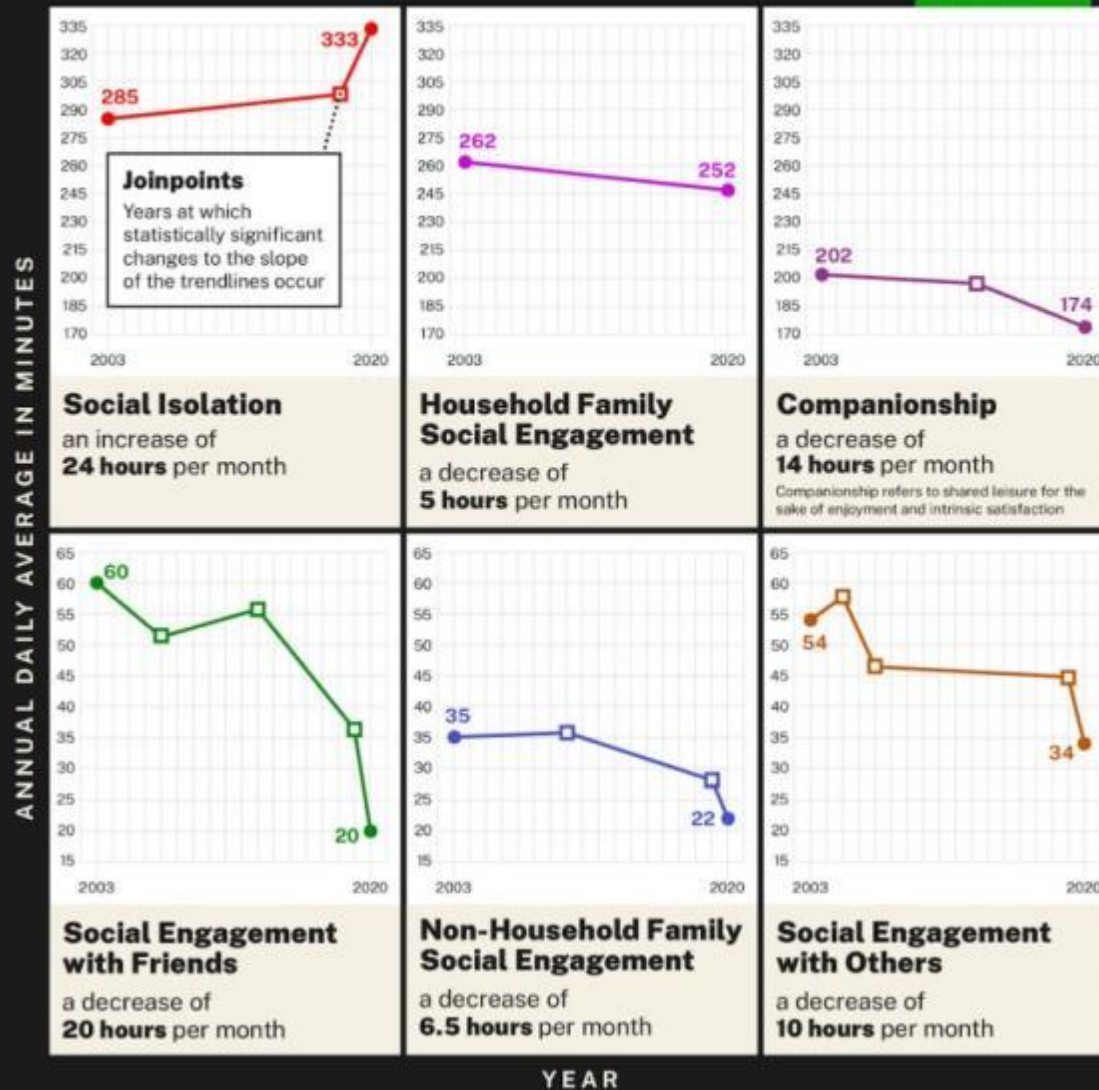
ANNUAL DAILY AVERAGE IN MINUTES

335 320 305 290 275 260 245 230 215 200 185 170

285

333

Joinpoints
Years at which statistically significant changes to the slope of the trendlines occur

2003 2020

Social Isolation
an increase of **24 hours** per month

335 320 305 290 275 260 245 230 215 200 185 170

262

252

2003 2020

Household Family Social Engagement
a decrease of **5 hours** per month

335 320 305 290 275 260 245 230 215 200 185 170

202

174

2003 2020

Companionship
a decrease of **14 hours** per month
Companionship refers to shared leisure for the sake of enjoyment and intrinsic satisfaction

65 60 55 50 45 40 35 30 25 20 15

60

20

2003 2020

Social Engagement with Friends
a decrease of **20 hours** per month

65 60 55 50 45 40 35 30 25 20 15

35

22

2003 2020

Non-Household Family Social Engagement
a decrease of **6.5 hours** per month

65 60 55 50 45 40 35 30 25 20 15

54

34

2003 2020

Social Engagement with Others
a decrease of **10 hours** per month

YEAR